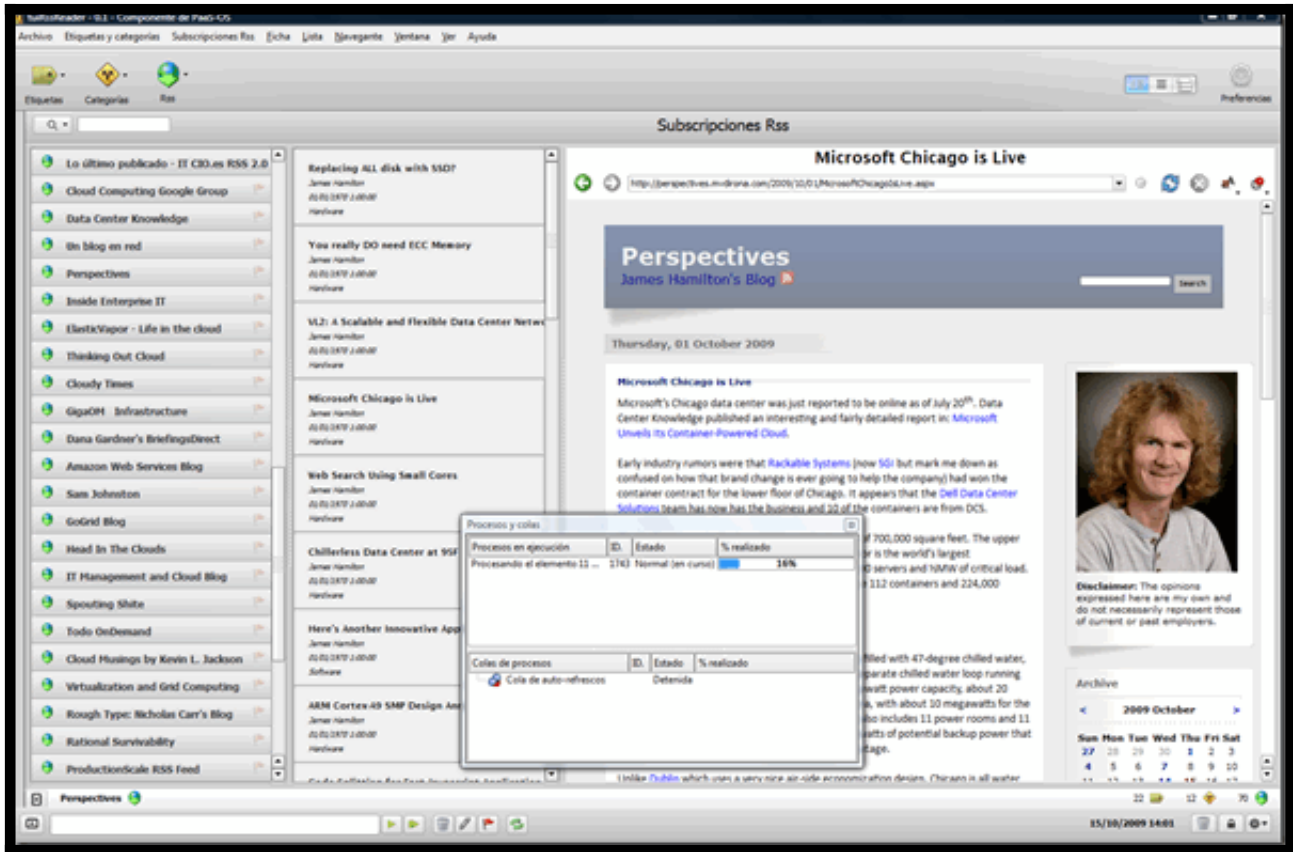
SaltosReader - 0.1 - Componente de PaaS-CS

Archivo Etiquetas y categorías Subscripciones Rss Ficha Lista Navegante Ventana Ver Ayuda

Etiquetas Categorías Rss Preferencias

Subscripciones Rss

Lo último publicado - IT CIO.es RSS 2.0
Cloud Computing Google Group
Data Center Knowledge
Un blog en red
Perspectives
Inside Enterprise IT
ElasticVapor - Life in the cloud
Thinking Out Cloud
Cloudy Times
GigaOM Infrastructure
Dana Gardner's BriefingsDirect
Amazon Web Services Blog
Sam Johnston
GoGrid Blog
Head In The Clouds
IT Management and Cloud Blog
Spouting Shite
Todo OnDemand
Cloud Musings by Kevin L. Jackson
Virtualization and Grid Computing
Rough Type: Nicholas Carr's Blog
Rational Survivability
ProductionScale RSS Feed

Replacing ALL disk with SSD?
James Hamilton
01/01/1970 1:00:00
Hardware

You really DO need ECC Memory
James Hamilton
01/01/1970 1:00:00
Hardware

VL2: A Scalable and Flexible Data Center Netw
James Hamilton
01/01/1970 1:00:00
Hardware

Microsoft Chicago is Live
James Hamilton
01/01/1970 1:00:00
Hardware

Web Search Using Small Cores
James Hamilton
01/01/1970 1:00:00
Hardware

Chillerless Data Center at 95F
James Hamilton
01/01/1970 1:00:00
Hardware

Here's Another Innovative App
James Hamilton
01/01/1970 1:00:00
Software

ARM Cortex-A9 SMP Design An
James Hamilton
01/01/1970 1:00:00
Hardware

Microsoft Chicago is Live

http://perspectives.mvdirona.com/2009/10/01/MicrosoftChicagoIsLive.aspx

Perspectives
James Hamilton's Blog

Search

Thursday, 01 October 2009

Microsoft Chicago is Live

Microsoft's Chicago data center was just reported to be online as of July 20th. Data Center Knowledge published an interesting and fairly detailed report in: Microsoft Unveils Its Container-Powered Cloud.

Early industry rumors were that Rackable Systems (now SGI but mark me down as confused on how that brand change is ever going to help the company) had won the container contract for the lower floor of Chicago. It appears that the Dell Data Center Solutions team has now has the business and 10 of the containers are from DCS.

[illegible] 700,000 square feet. The upper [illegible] r is the world's largest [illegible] servers and NMW of critical load. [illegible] 112 containers and 224,000

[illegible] lled with 47-degree chilled water, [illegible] parate chilled water loop running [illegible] watt power capacity, about 20 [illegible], with about 10 megawatts for the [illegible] so includes 11 power rooms and 11 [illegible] atts of potential backup power that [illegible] tage.

Unlike Dublin which uses a very nice air-side economization design, Chicago is all water

Procesos y colas
| Procesos en ejecución | ID. | Estado | % realizado |
|---|---|---|---|
| Procesando el elemento 11 ... | 1743 | Normal (en curso) | 16% |

| Colas de procesos | ID. | Estado | % realizado |
|---|---|---|---|
| Cola de auto-refrescos | | Detenida | |

Disclaimer: The opinions expressed here are my own and do not necessarily represent those of current or past employers.

Archive
< 2009 October >
Sun Mon Tue Wed Thu Fri Sat
27 28 29 30 1 2 3
4 5 6 7 8 9 10

Perspectives
22 12 70
15/10/2009 14:01